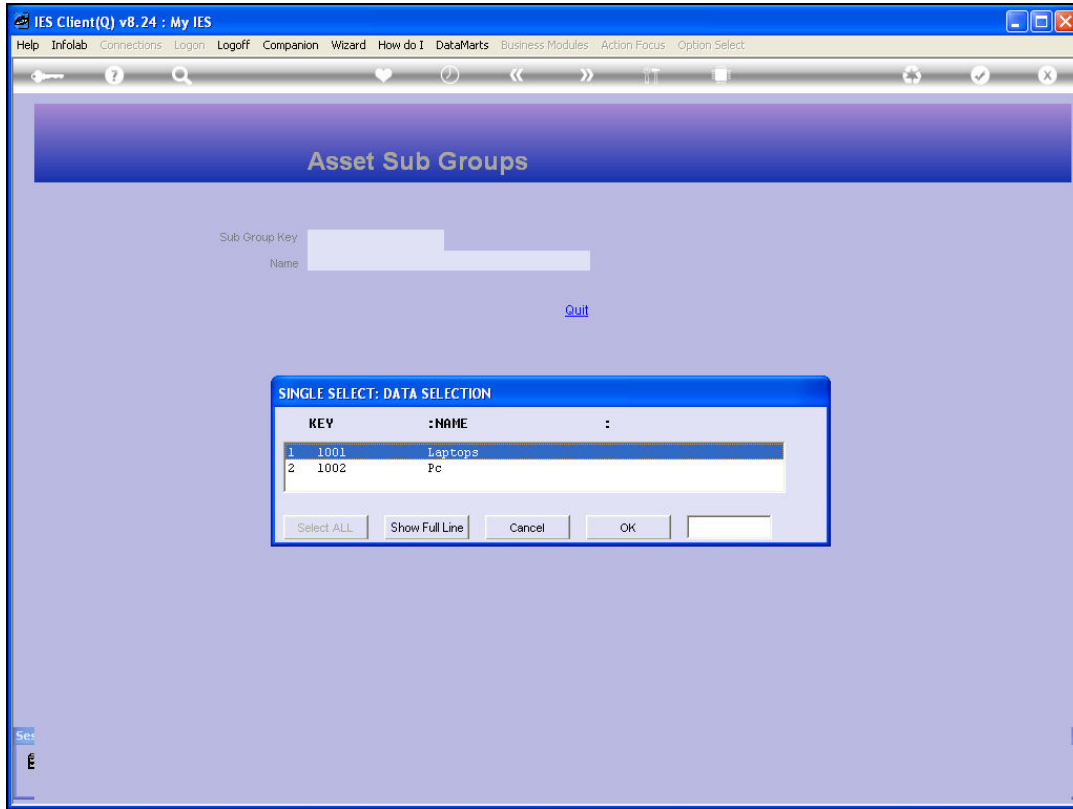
IES Client(Q) v8.24 : My IES

Help Infolab Connections Logon Logoff Companion Wizard How do I DataMarts Business Modules Action Focus Option Select

Asset Sub Groups

Sub Group Key
Name

Quit

SINGLE SELECT: DATA SELECTION

KEY :NAME :

| | | |
|---|---|---|
| 1 | 1001 | Laptops |
| 2 | 1002 | Pc |

Select ALL Show Full Line Cancel OK

Ses
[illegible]